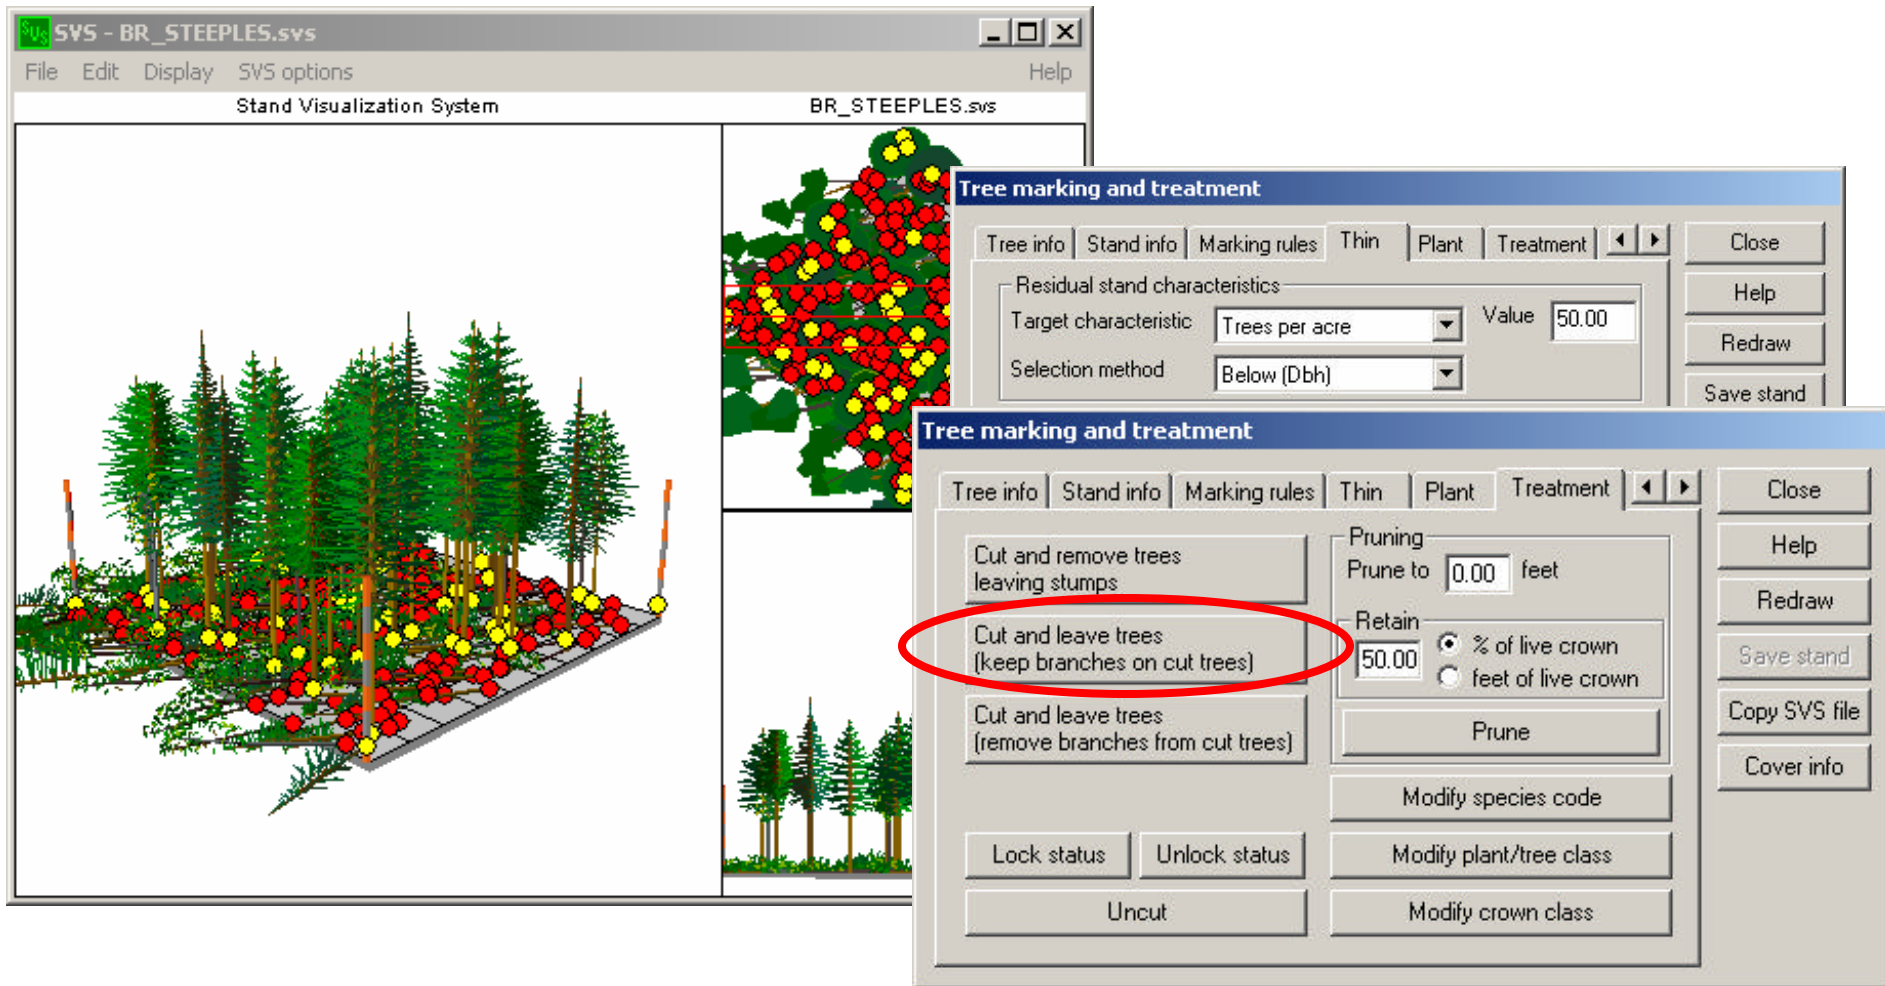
SVS - BR_STEEPLES.svs
File Edit Display SVS options Help
Stand Visualization System BR_STEEPLES.svs

Tree marking and treatment
Tree info | Stand info | Marking rules | Thin | Plant | Treatment
Close
Help
Redraw
Save stand
Residual stand characteristics
Target characteristic Trees per acre
Value 50.00
Selection method Below (Dbh)

Tree marking and treatment
Tree info | Stand info | Marking rules | Thin | Plant | Treatment
Close
Help
Redraw
Save stand
Copy SVS file
Cover info
Cut and remove trees leaving stumps
Cut and leave trees (keep branches on cut trees)
Cut and leave trees (remove branches from cut trees)
Pruning
Prune to 0.00 feet
Retain
50.00
% of live crown
feet of live crown
Prune
Modify species code
Lock status
Unlock status
Modify plant/tree class
Uncut
Modify crown class